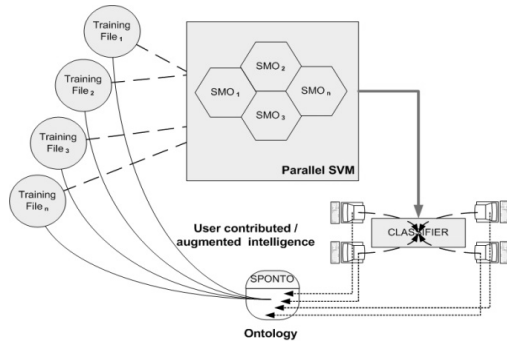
Training File $_1$

Training File $_2$

Training File $_3$

Training File $_n$

SMO $_2$

SMO $_1$

SMO $_n$

SMO $_3$

Parallel SVM

User contributed / augmented intelligence

CLASSIFIER

SPONTO

Ontology